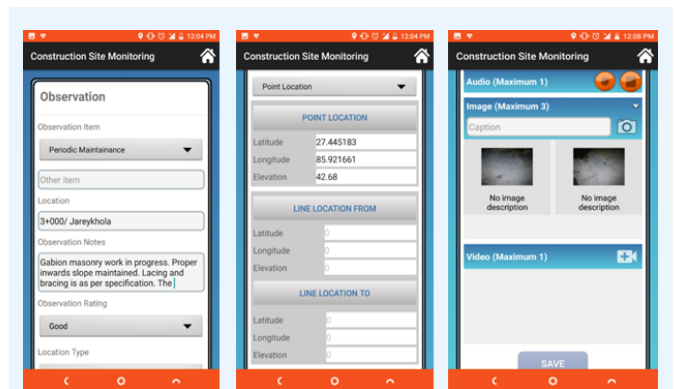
12:04 PM
Construction Site Monitoring
Observation
Observation Item
Periodic Maintainance
Other item
Location
3+000/ Jareykhola
Observation Notes
Gabion masonry work in progress. Proper inwards slope maintained. Lacing and bracing is as per specification. The
Observation Rating
Good
Location Type

12:04 PM
Construction Site Monitoring
Point Location
POINT LOCATION
Latitude 27.445183
Longitude 85.921661
Elevation 42.68
LINE LOCATION FROM
Latitude 0
Longitude 0
Elevation 0
LINE LOCATION TO
Latitude 0
Longitude 0
Elevation 0

12:08 PM
Construction Site Monitoring
Audio (Maximum 1)
Image (Maximum 3)
Caption
No image description
No image description
Video (Maximum 1)
SAVE